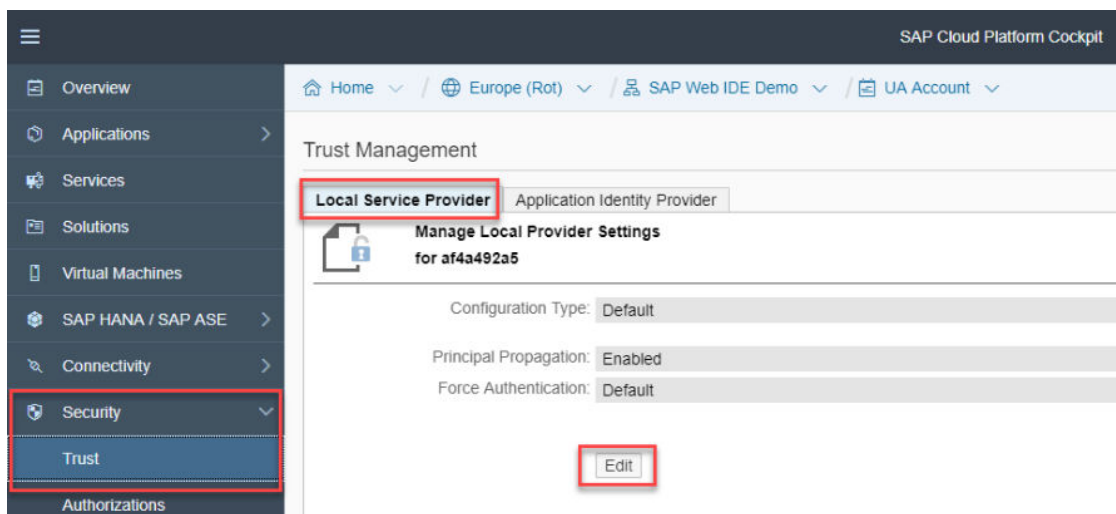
SAP Cloud Platform Cockpit

Overview
Applications
Services
Solutions
Virtual Machines
SAP HANA / SAP ASE
Connectivity
Security
Trust
Authorizations

Home / Europe (Rot) / SAP Web IDE Demo / UA Account

Trust Management

Local Service Provider | Application Identity Provider

Manage Local Provider Settings for af4a492a5

Configuration Type: Default

Principal Propagation: Enabled
Force Authentication: Default

Edit